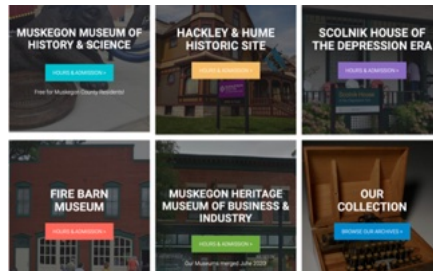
MUSKEGON MUSEUM OF HISTORY & SCIENCE

HOURS & ADMISSION »

Free for Muskegon County Residents!

HACKLEY & HUME HISTORIC SITE

HOURS & ADMISSION »

SCOLNIK HOUSE OF THE DEPRESSION ERA

HOURS & ADMISSION »

FIRE BARN MUSEUM

HOURS & ADMISSION »

MUSKEGON HERITAGE MUSEUM OF BUSINESS & INDUSTRY

HOURS & ADMISSION »

Our Museums merged June 2020!

OUR COLLECTION

BROWSE OUR ARCHIVES »